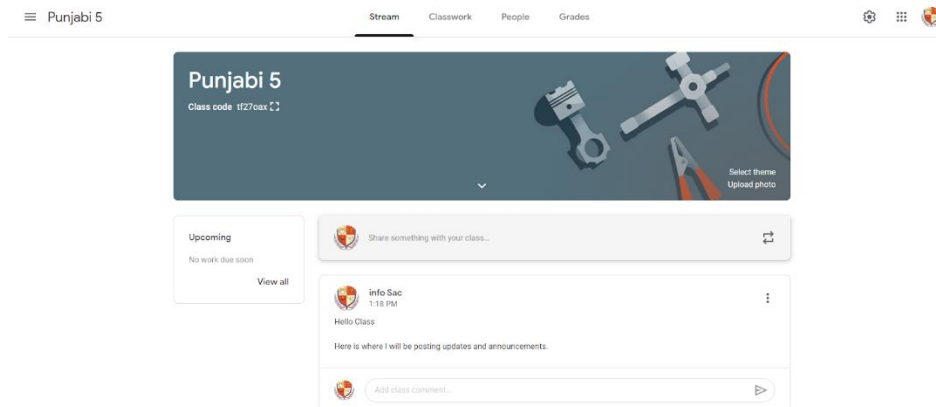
Punjabi 5

Stream Classwork People Grades

Punjabi 5
Class code tf27oax

Select theme
Upload photo

Upcoming
No work due soon
View all

Share something with your class...

info Sac
1:18 PM
Hello Class

Here is where I will be posting updates and announcements.

Add class comment...